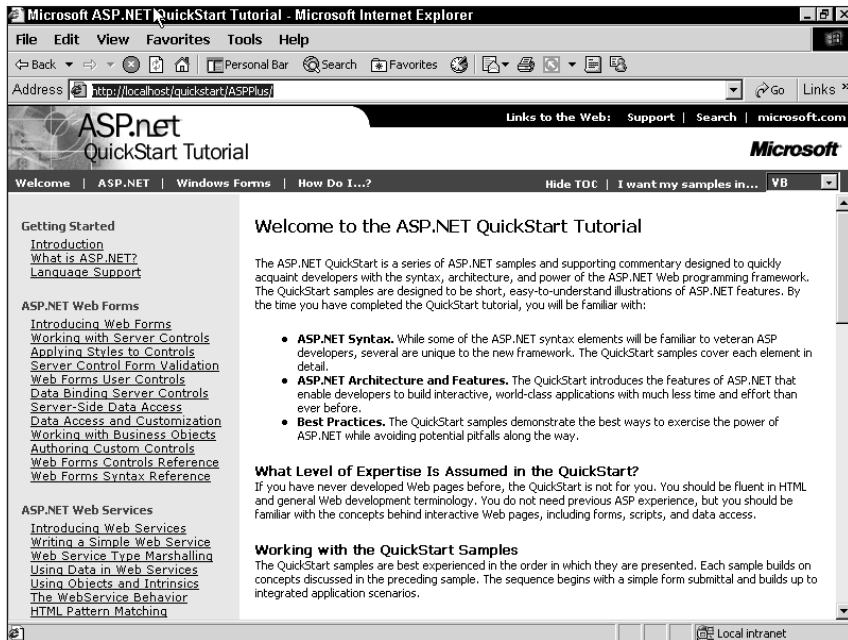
Microsoft ASP.NET QuickStart Tutorial - Microsoft Internet Explorer

File Edit View Favorites Tools Help

Back Personal Bar Search Favorites

Address http://localhost/quickstart/ASPPlus/ Go Links

ASP.net QuickStart Tutorial

Links to the Web: Support | Search | microsoft.com

Microsoft

Welcome | ASP.NET | Windows Forms | How Do I...?

Hide TOC | I want my samples in... VB

Getting Started
Introduction
What is ASP.NET?
Language Support

ASP.NET Web Forms
Introducing Web Forms
Working with Server Controls
Applying Styles to Controls
Server Control Form Validation
Web Forms User Controls
Data Binding Server Controls
Server-Side Data Access
Data Access and Customization
Working with Business Objects
Authoring Custom Controls
Web Forms Controls Reference
Web Forms Syntax Reference

ASP.NET Web Services
Introducing Web Services
Writing a Simple Web Service
Web Service Type Marshalling
Using Data in Web Services
Using Objects and Intrinsics
The WebService Behavior
HTML Pattern Matching

Welcome to the ASP.NET QuickStart Tutorial

The ASP.NET QuickStart is a series of ASP.NET samples and supporting commentary designed to quickly acquaint developers with the syntax, architecture, and power of the ASP.NET Web programming framework. The QuickStart samples are designed to be short, easy-to-understand illustrations of ASP.NET features. By the time you have completed the QuickStart tutorial, you will be familiar with:

- **ASP.NET Syntax.** While some of the ASP.NET syntax elements will be familiar to veteran ASP developers, several are unique to the new framework. The QuickStart samples cover each element in detail.
- **ASP.NET Architecture and Features.** The QuickStart introduces the features of ASP.NET that enable developers to build interactive, world-class applications with much less time and effort than ever before.
- **Best Practices.** The QuickStart samples demonstrate the best ways to exercise the power of ASP.NET while avoiding potential pitfalls along the way.

What Level of Expertise Is Assumed in the QuickStart?
If you have never developed Web pages before, the QuickStart is not for you. You should be fluent in HTML and general Web development terminology. You do not need previous ASP experience, but you should be familiar with the concepts behind interactive Web pages, including forms, scripts, and data access.

Working with the QuickStart Samples
The QuickStart samples are best experienced in the order in which they are presented. Each sample builds on concepts discussed in the preceding sample. The sequence begins with a simple form submittal and builds up to integrated application scenarios.

Local intranet